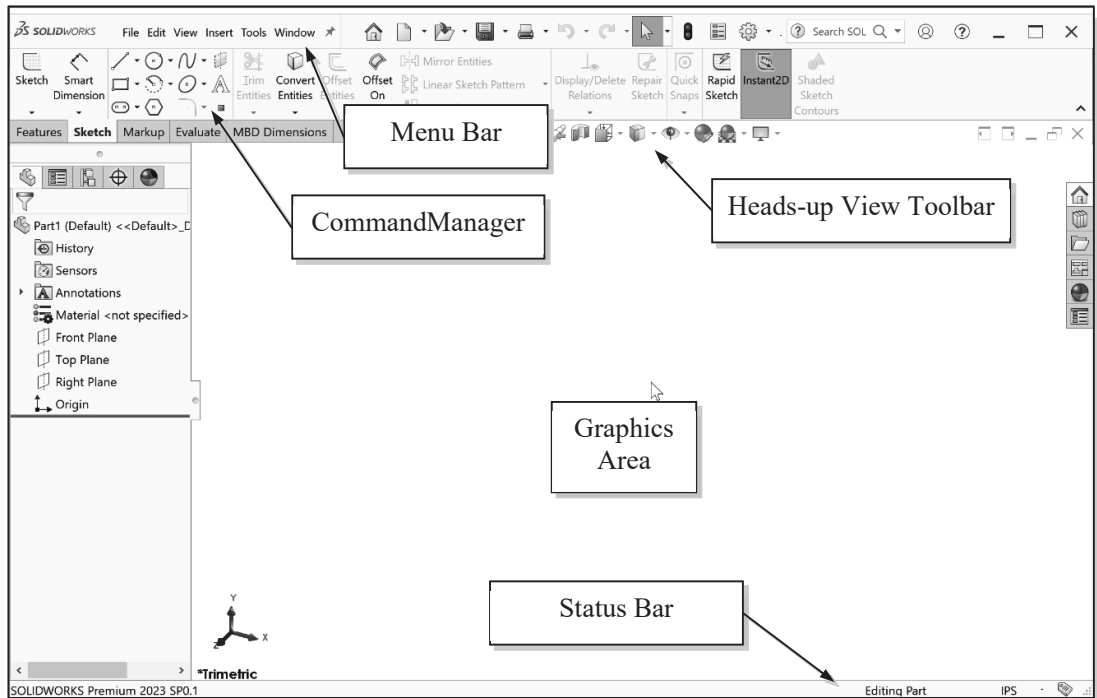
SOLIDWORKS File Edit View Insert Tools Window

Search SOL

Sketch Smart Dimension

Trim Entities Convert Entities Offset Entities Offset On

Mirror Entities

Linear Sketch Pattern

Display/Delete Relations Repair Sketch Quick Snaps Rapid Sketch Instant2D Shaded Sketch Contours

Features Sketch Markup Evaluate MBD Dimensions

Menu Bar

CommandManager

Heads-up View Toolbar

Part1 (Default) <<Default>_D

History

Sensors

Annotations

Material <not specified>

Front Plane

Top Plane

Right Plane

Origin

Graphics Area

Status Bar

Y

X

Z

*Trimetric

SOLIDWORKS Premium 2023 SP0.1

Editing Part

IPS